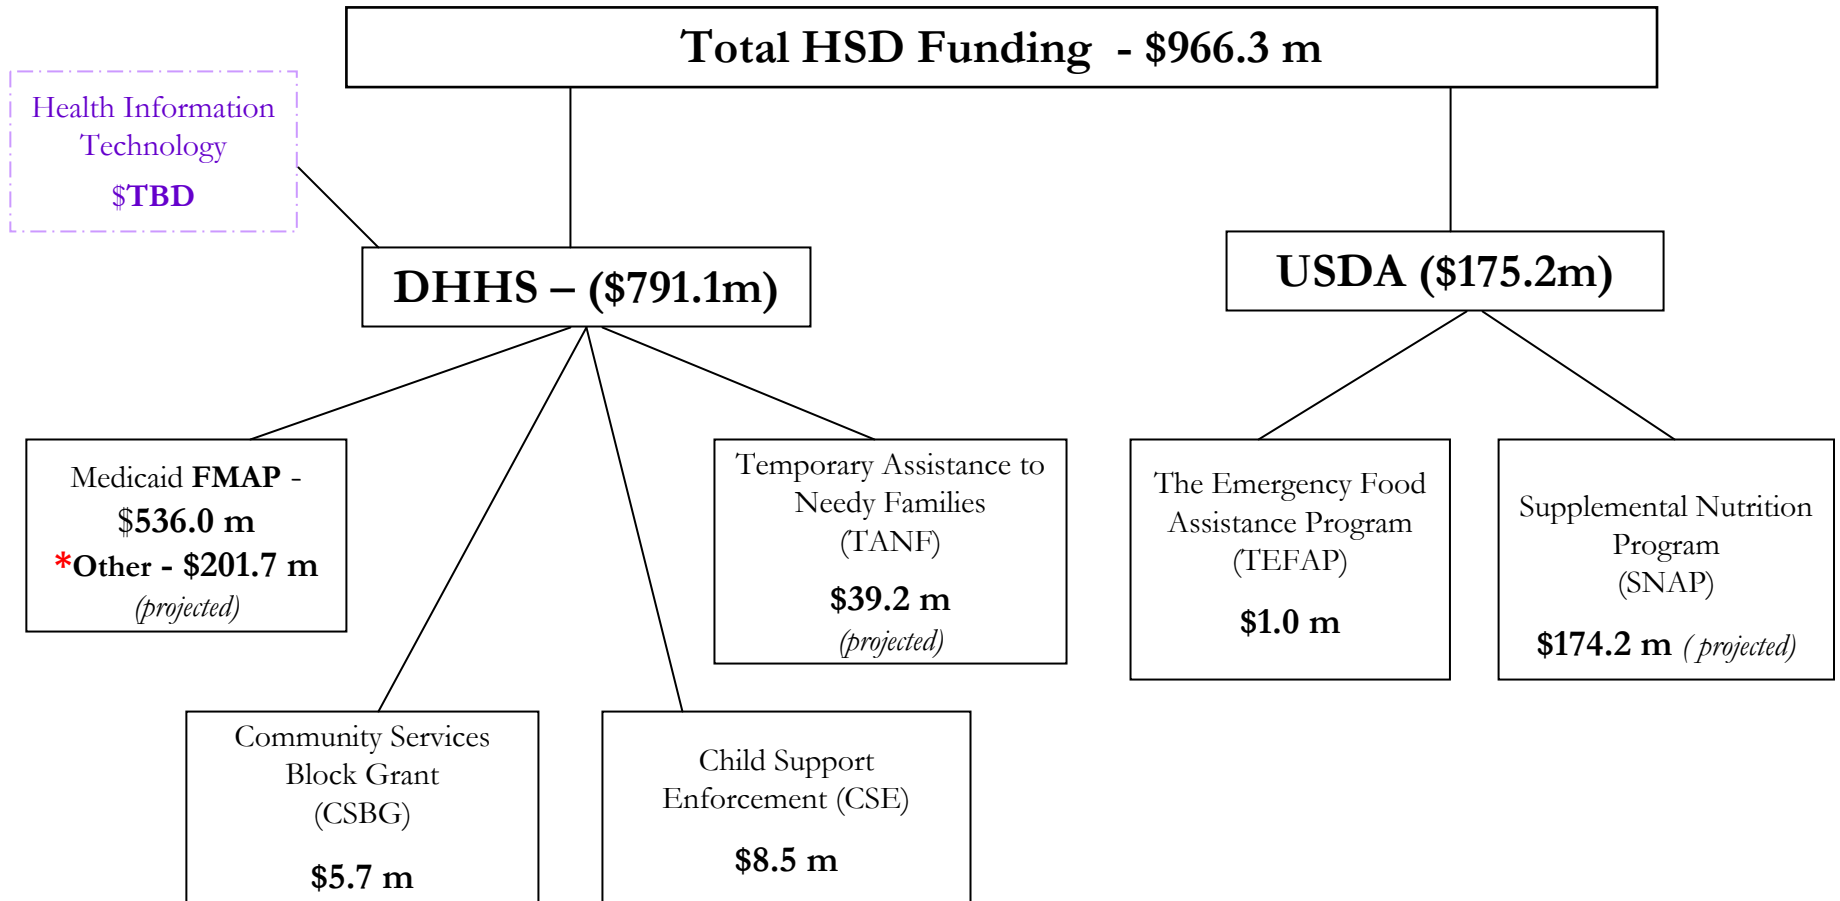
Total HSD Funding - $966.3 m

Health Information Technology
$TBD

DHHS – ($791.1m)

USDA ($175.2m)

Medicaid FMAP - $536.0 m
*Other - $201.7 m
(projected)

Temporary Assistance to Needy Families (TANF)
$39.2 m
(projected)

The Emergency Food Assistance Program (TEFAP)
$1.0 m

Supplemental Nutrition Program (SNAP)
$174.2 m (projected)

Community Services Block Grant (CSBG)
$5.7 m

Child Support Enforcement (CSE)
$8.5 m